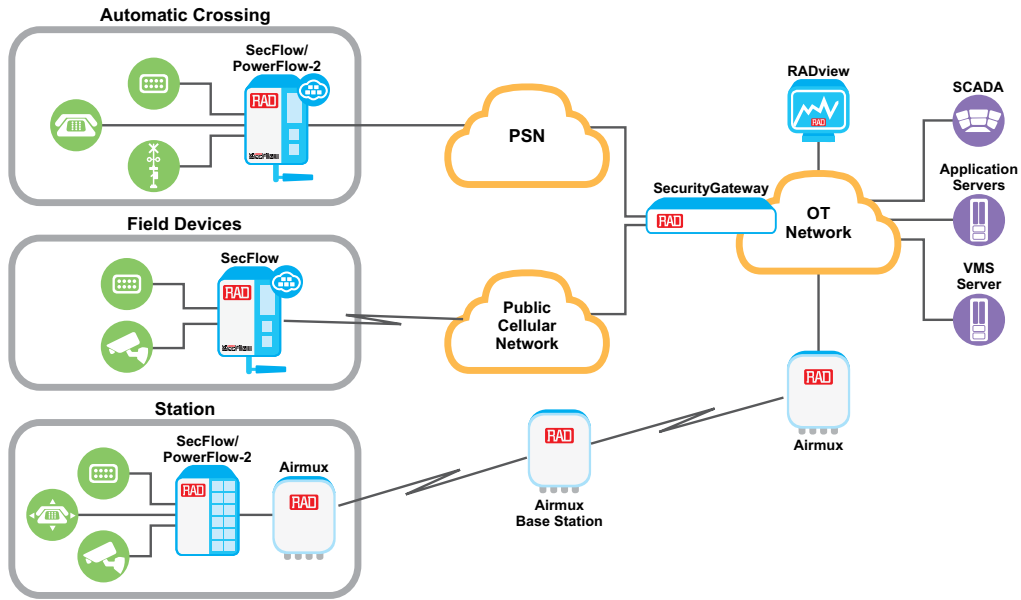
Automatic Crossing

SecFlow/
PowerFlow-2

RAD

Field Devices

SecFlow

RAD

Station

SecFlow/
PowerFlow-2

RAD

Airmux

RAD

PSN

Public
Cellular
Network

SecurityGateway

RAD

RADview

RAD

OT
Network

SCADA

Application
Servers

VMS
Server

RAD

Airmux

RAD

Airmux
Base Station